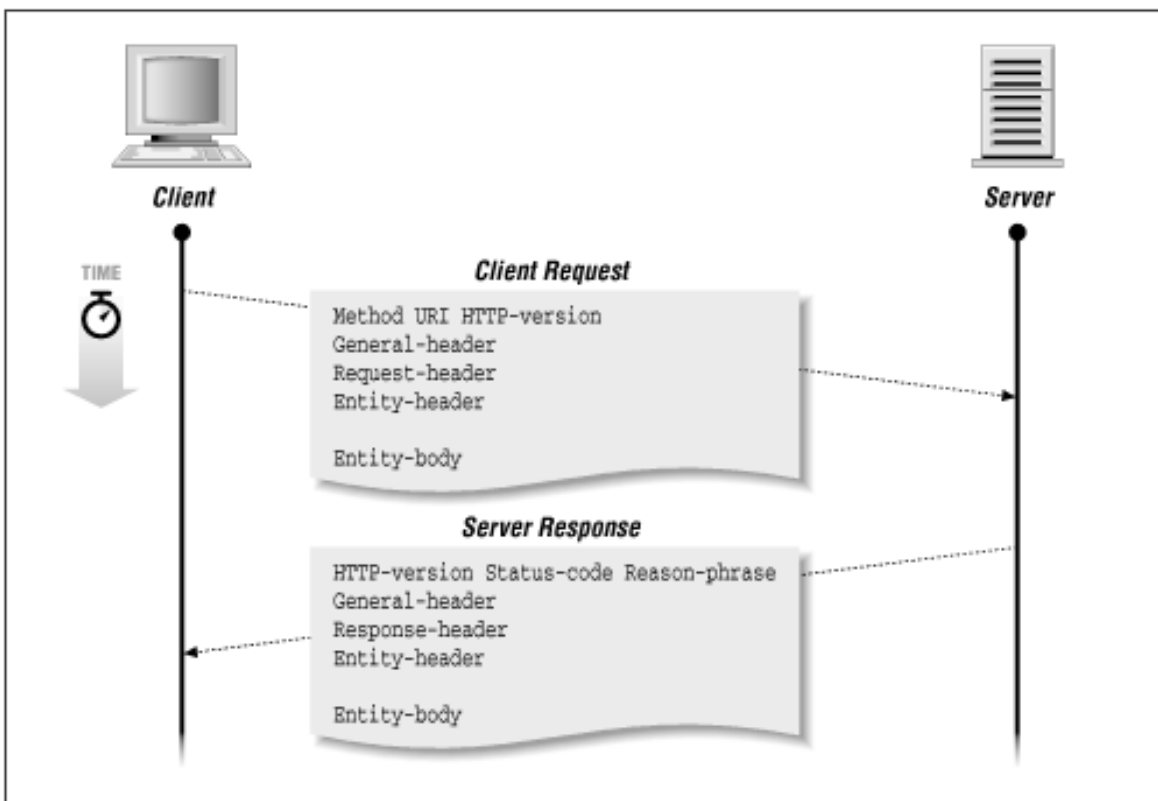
Client

Server

TIME

Client Request

Method URI HTTP-version
General-header
Request-header
Entity-header

Entity-body

Server Response

HTTP-version Status-code Reason-phrase
General-header
Response-header
Entity-header

Entity-body